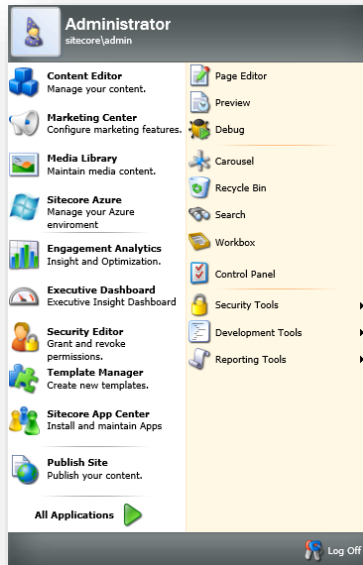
Administrator
sitecore\admin

Content Editor
Manage your content.

Marketing Center
Configure marketing features.

Media Library
Maintain media content.

Sitecore Azure
Manage your Azure enviroment

Engagement Analytics
Insight and Optimization.

Executive Dashboard
Executive Insight Dashboard

Security Editor
Grant and revoke permissions.

Template Manager
Create new templates.

Sitecore App Center
Install and maintain Apps

Publish Site
Publish your content.

All Applications

Page Editor
Preview
Debug
Carousel
Recycle Bin
Search
Workbox
Control Panel
Security Tools
Development Tools
Reporting Tools

Log Off